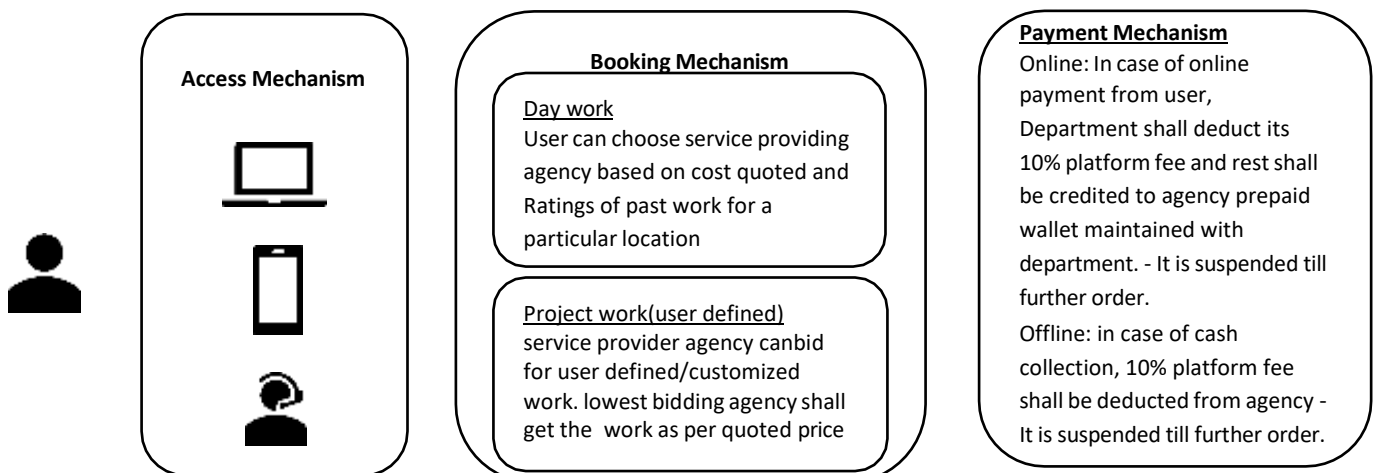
Access Mechanism

Booking Mechanism

Day work
User can choose service providing agency based on cost quoted and Ratings of past work for a particular location

Project work(user defined)
service provider agency canbid for user defined/customized work. lowest bidding agency shall get the work as per quoted price

Payment Mechanism
Online: In case of online payment from user, Department shall deduct its 10% platform fee and rest shall be credited to agency prepaid wallet maintained with department. - It is suspended till further order.
Offline: in case of cash collection, 10% platform fee shall be deducted from agency - It is suspended till further order.